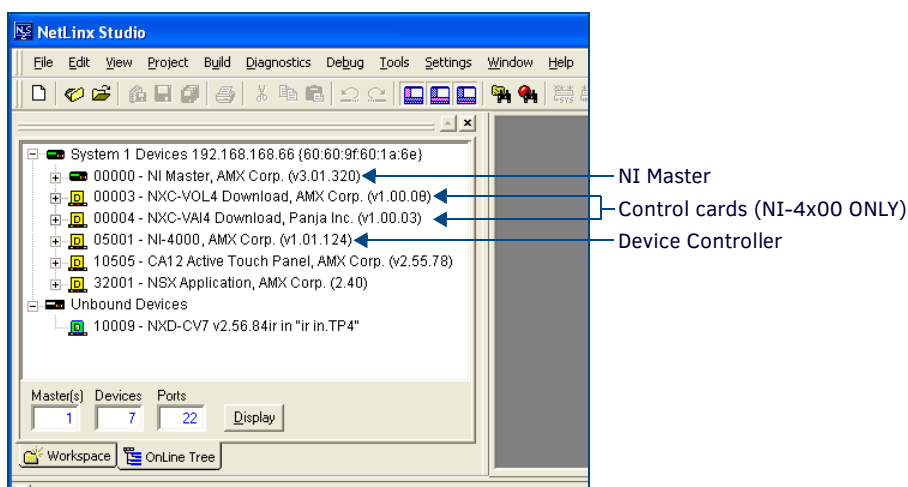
NetLinx Studio

File Edit View Project Build Diagnostics Debug Tools Settings Window Help

System 1 Devices 192.168.168.66 (60:60:9f:60:1a:6e)
00000 - NI Master, AMX Corp. (v3.01.320)
00003 - NXC-VOL4 Download, AMX Corp. (v1.00.08)
00004 - NXC-VAI4 Download, Panja Inc. (v1.00.03)
05001 - NI-4000, AMX Corp. (v1.01.124)
10505 - CA12 Active Touch Panel, AMX Corp. (v2.55.78)
32001 - NSX Application, AMX Corp. (2.40)
Unbound Devices
10009 - NXD-CV7 v2.56.84ir in "ir in.TP4"

Master(s) Devices Ports
1 7 22 Display

Workspace OnLine Tree

NI Master
Control cards (NI-4x00 ONLY)
Device Controller